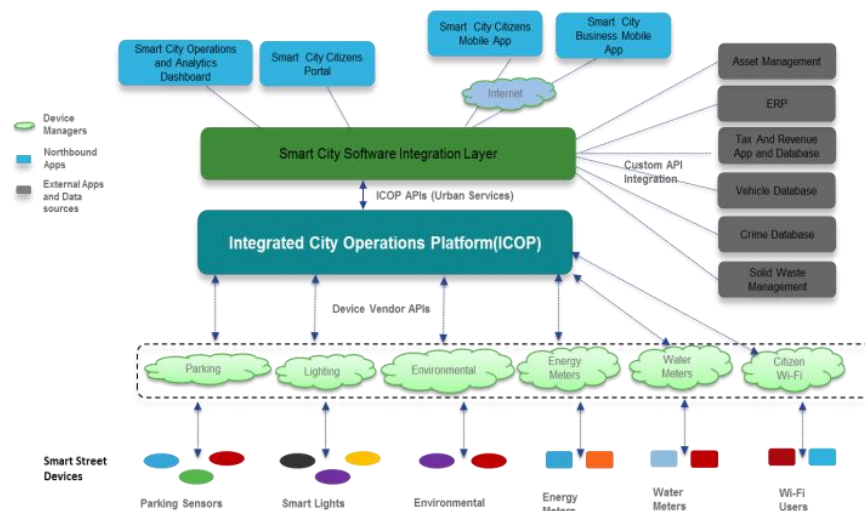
Device Managers

Northbound Apps

External Apps and Data sources

Smart City Operations and Analytics Dashboard

Smart City Citizens Portal

Smart City Citizens Mobile App

Smart City Business Mobile App

Internet

Asset Management

ERP

Tax And Revenue App and Database

Vehicle Database

Crime Database

Solid Waste Management

Smart City Software Integration Layer

Custom API Integration

ICOP APIs (Urban Services)

Integrated City Operations Platform(ICOP)

Device Vendor APIs

Parking

Lighting

Environmental

Energy Meters

Water Meters

Citizen Wi-Fi

Smart Street Devices

Parking Sensors

Smart Lights

Environmental

Energy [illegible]

Water Meters

Wi-Fi Users